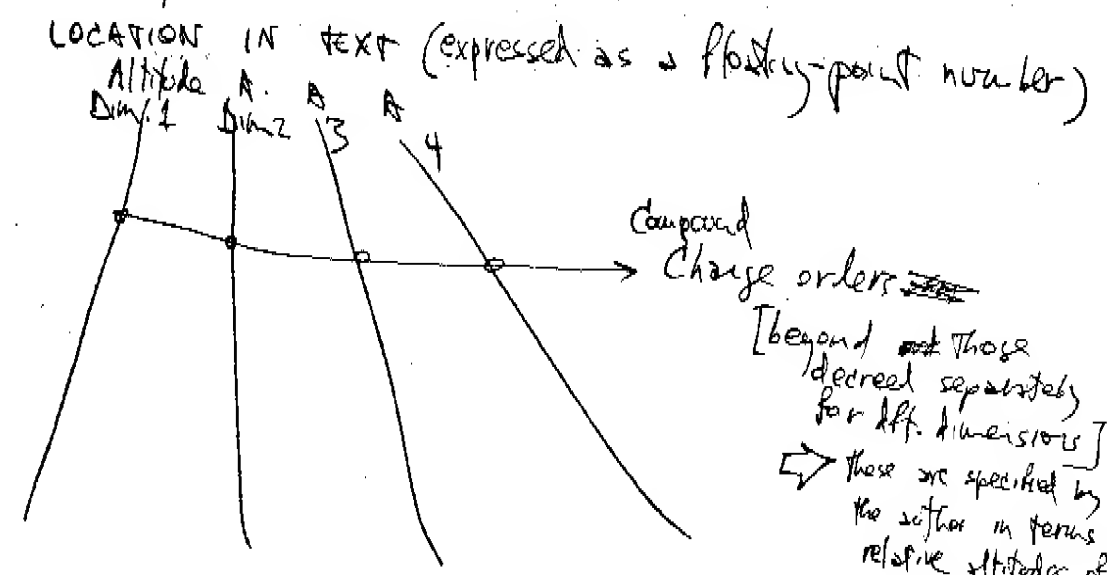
LOCATION IN TEXT (expressed as a floating-point number)
Altitude A. A A
Dim. 1 Dim 2 3 4

Compound
Change orders
[beyond ~~not~~ those decreed separately for dff. dimensions]
⇨ these are specified by the author in terms relative altitudes of